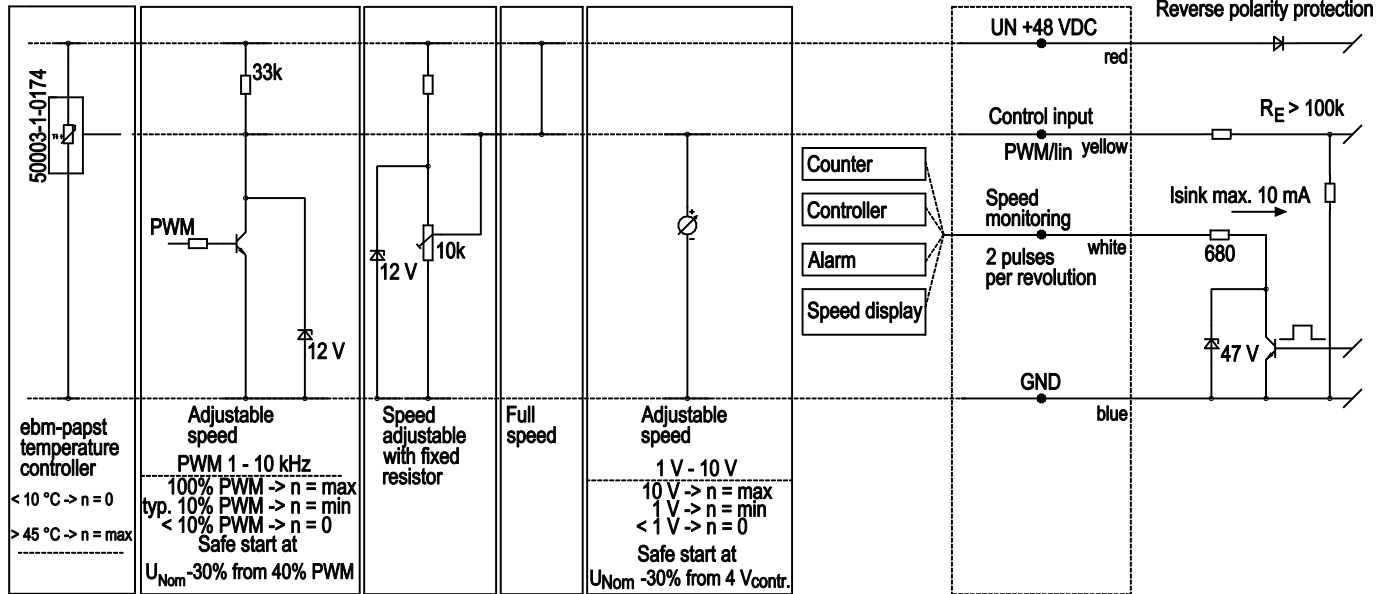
Reverse polarity protection

50003-1-0174

33k

PWM

12 V

12 V

10k

UN +48 VDC

red

Control input

PWM/lin yellow

$R_E$ > 100k

Counter

Controller

Alarm

Speed display

Speed monitoring

2 pulses per revolution

white

Isink max. 10 mA

680

47 V

GND

blue

ebm-papst temperature controller

< 10 °C -> n = 0

> 45 °C -> n = max

Adjustable speed

PWM 1 - 10 kHz

100% PWM -> n = max
typ. 10% PWM -> n = min
< 10% PWM -> n = 0
Safe start at
$U_{Nom}$-30% from 40% PWM

Speed adjustable with fixed resistor

Full speed

Adjustable speed

1 V - 10 V

10 V -> n = max
1 V -> n = min
< 1 V -> n = 0
Safe start at
$U_{Nom}$ -30% from 4 $V_{contr.}$